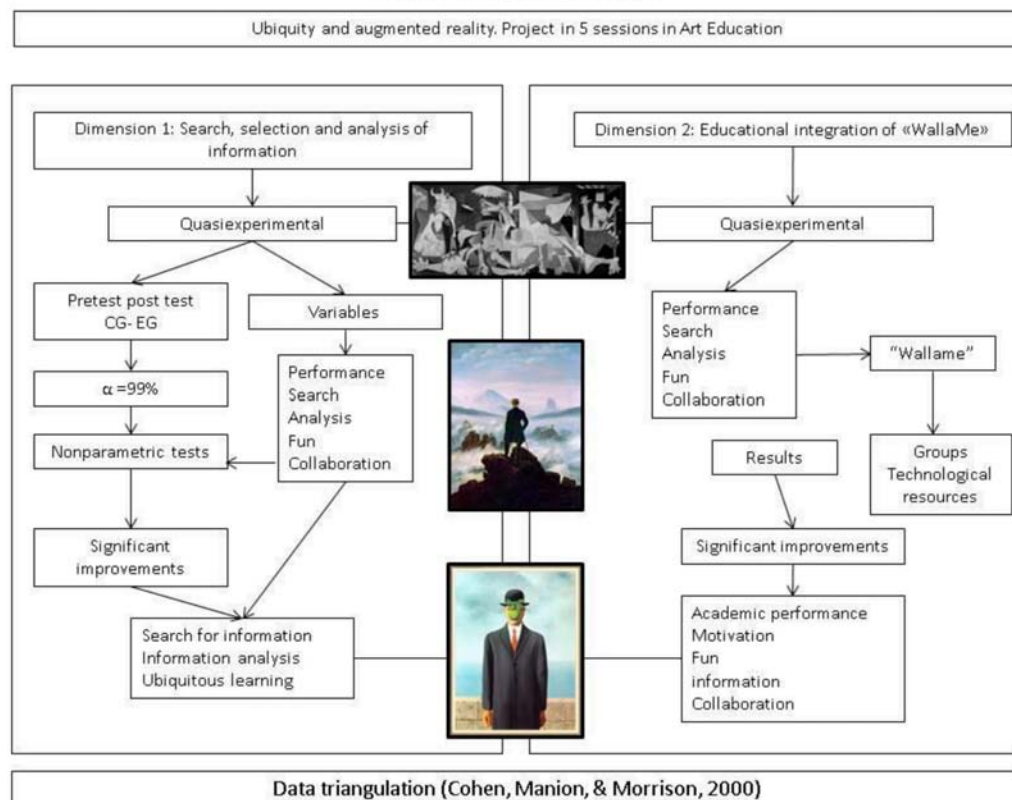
Ubiquity and augmented reality. Project in 5 sessions in Art Education

Dimension 1: Search, selection and analysis of information

Quasiexperimental

Pretest post test CG- EG

Variables

$\alpha$ =99%

Performance
Search
Analysis
Fun
Collaboration

Nonparametric tests

Significant improvements

Search for information
Information analysis
Ubiquitous learning

Dimension 2: Educational integration of «WallaMe»

Quasiexperimental

Performance
Search
Analysis
Fun
Collaboration

"Wallame"

Groups
Technological resources

Results

Significant improvements

Academic performance
Motivation
Fun
information
Collaboration

Data triangulation (Cohen, Manion, & Morrison, 2000)